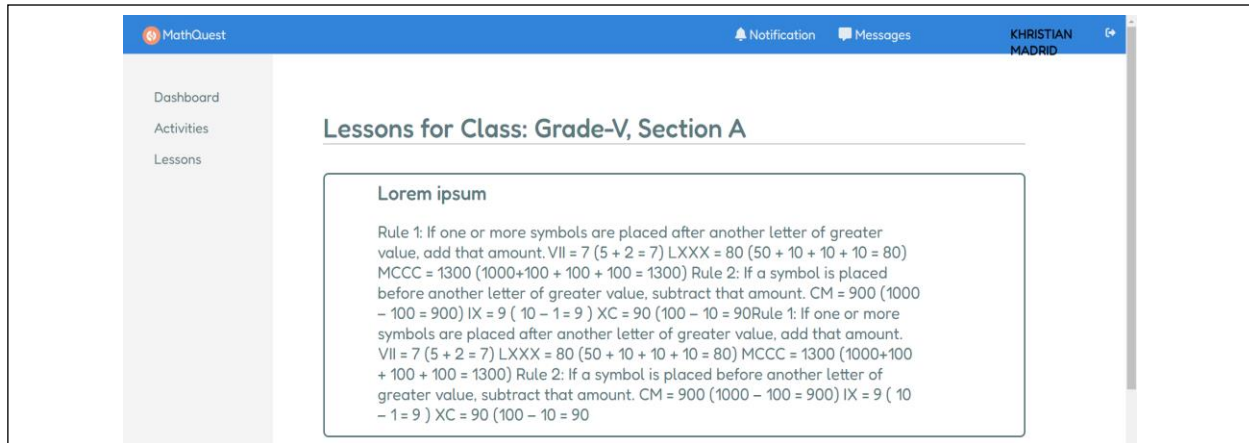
MathQuest

Notification Messages KHRISTIAN MADRID

Dashboard

Activities

Lessons

Lessons for Class: Grade-V, Section A

Lorem ipsum

Rule 1: If one or more symbols are placed after another letter of greater value, add that amount. VII = 7 (5 + 2 = 7) LXXX = 80 (50 + 10 + 10 + 10 = 80) MCCC = 1300 (1000+100 + 100 + 100 = 1300) Rule 2: If a symbol is placed before another letter of greater value, subtract that amount. CM = 900 (1000 – 100 = 900) IX = 9 ( 10 – 1 = 9 ) XC = 90 (100 – 10 = 90Rule 1: If one or more symbols are placed after another letter of greater value, add that amount. VII = 7 (5 + 2 = 7) LXXX = 80 (50 + 10 + 10 + 10 = 80) MCCC = 1300 (1000+100 + 100 + 100 = 1300) Rule 2: If a symbol is placed before another letter of greater value, subtract that amount. CM = 900 (1000 – 100 = 900) IX = 9 ( 10 – 1 = 9 ) XC = 90 (100 – 10 = 90